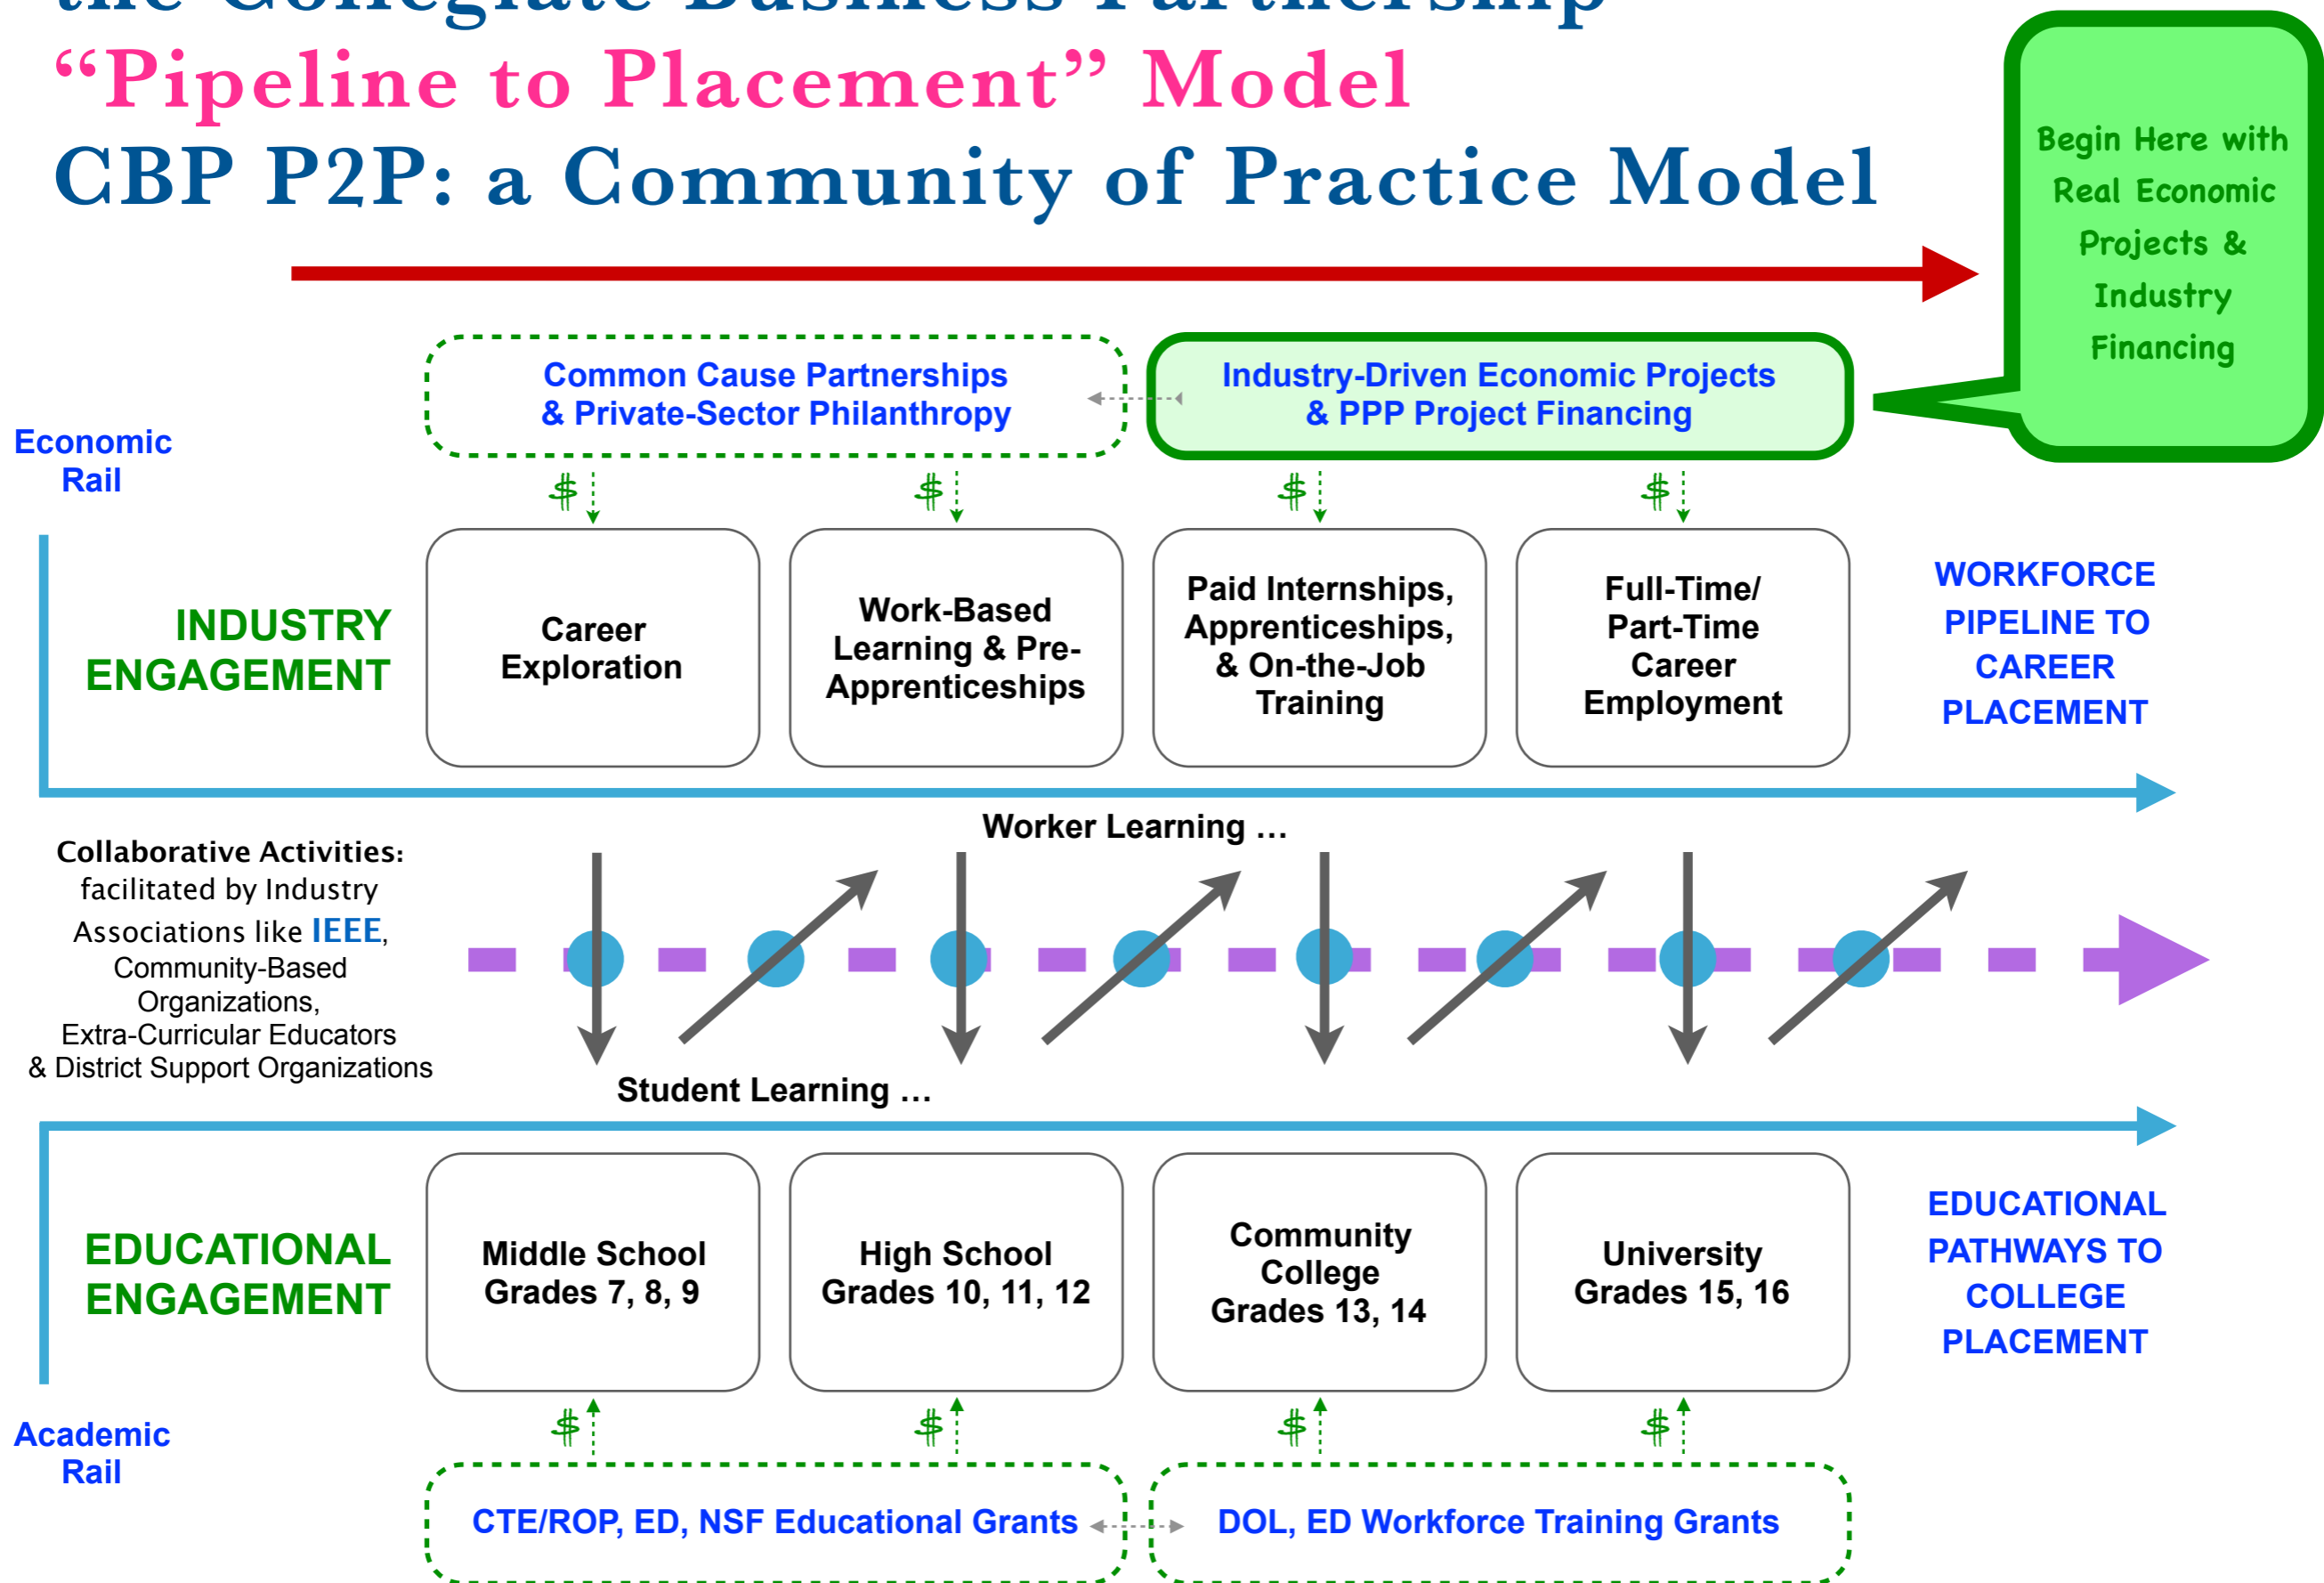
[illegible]

“Pipeline to Placement” Model

CBP P2P: a Community of Practice Model

Begin Here with Real Economic Projects & Industry Financing

Common Cause Partnerships & Private-Sector Philanthropy

Industry-Driven Economic Projects & PPP Project Financing

Economic Rail

$ $ $ $

INDUSTRY ENGAGEMENT

Career Exploration

Work-Based Learning & Pre-Apprenticeships

Paid Internships, Apprenticeships, & On-the-Job Training

Full-Time/ Part-Time Career Employment

WORKFORCE PIPELINE TO CAREER PLACEMENT

Worker Learning …

Collaborative Activities: facilitated by Industry Associations like IEEE, Community-Based Organizations, Extra-Curricular Educators & District Support Organizations

Student Learning …

EDUCATIONAL ENGAGEMENT

Middle School Grades 7, 8, 9

High School Grades 10, 11, 12

Community College Grades 13, 14

University Grades 15, 16

EDUCATIONAL PATHWAYS TO COLLEGE PLACEMENT

Academic Rail

$ $ $ $

CTE/ROP, ED, NSF Educational Grants

DOL, ED Workforce Training Grants